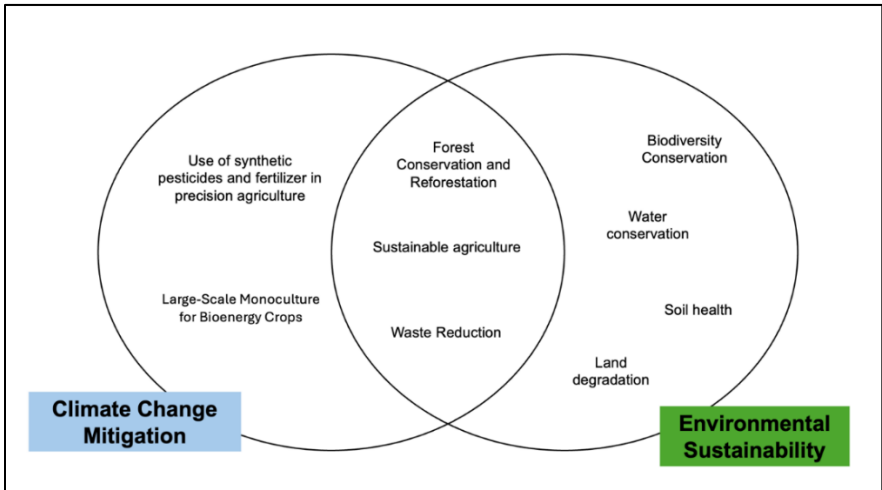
Use of synthetic pesticides and fertilizer in precision agriculture

Large-Scale Monoculture for Bioenergy Crops

Forest Conservation and Reforestation

Sustainable agriculture

Waste Reduction

Biodiversity Conservation

Water conservation

Soil health

Land degradation

Climate Change Mitigation

Environmental Sustainability